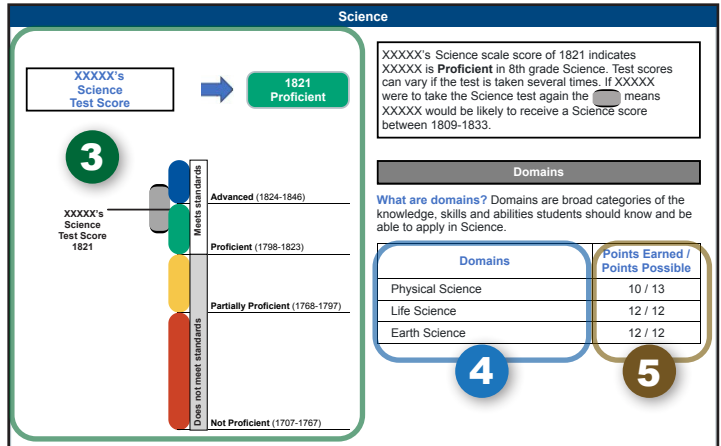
Science

XXXXX's Science Test Score

1821 Proficient

3

XXXXX's Science Test Score 1821

Meets standards

Advanced (1824-1846)

Proficient (1798-1823)

Partially Proficient (1768-1797)

Does not meet standards

Not Proficient (1707-1767)

XXXXX's Science scale score of 1821 indicates XXXXX is **Proficient** in 8th grade Science. Test scores can vary if the test is taken several times. If XXXXX were to take the Science test again the means XXXXX would be likely to receive a Science score between 1809-1833.

Domains

What are domains? Domains are broad categories of the knowledge, skills and abilities students should know and be able to apply in Science.

| Domains | Points Earned / Points Possible |
|---|---|
| Physical Science | 10 / 13 |
| Life Science | 12 / 12 |
| Earth Science | 12 / 12 |

4

5